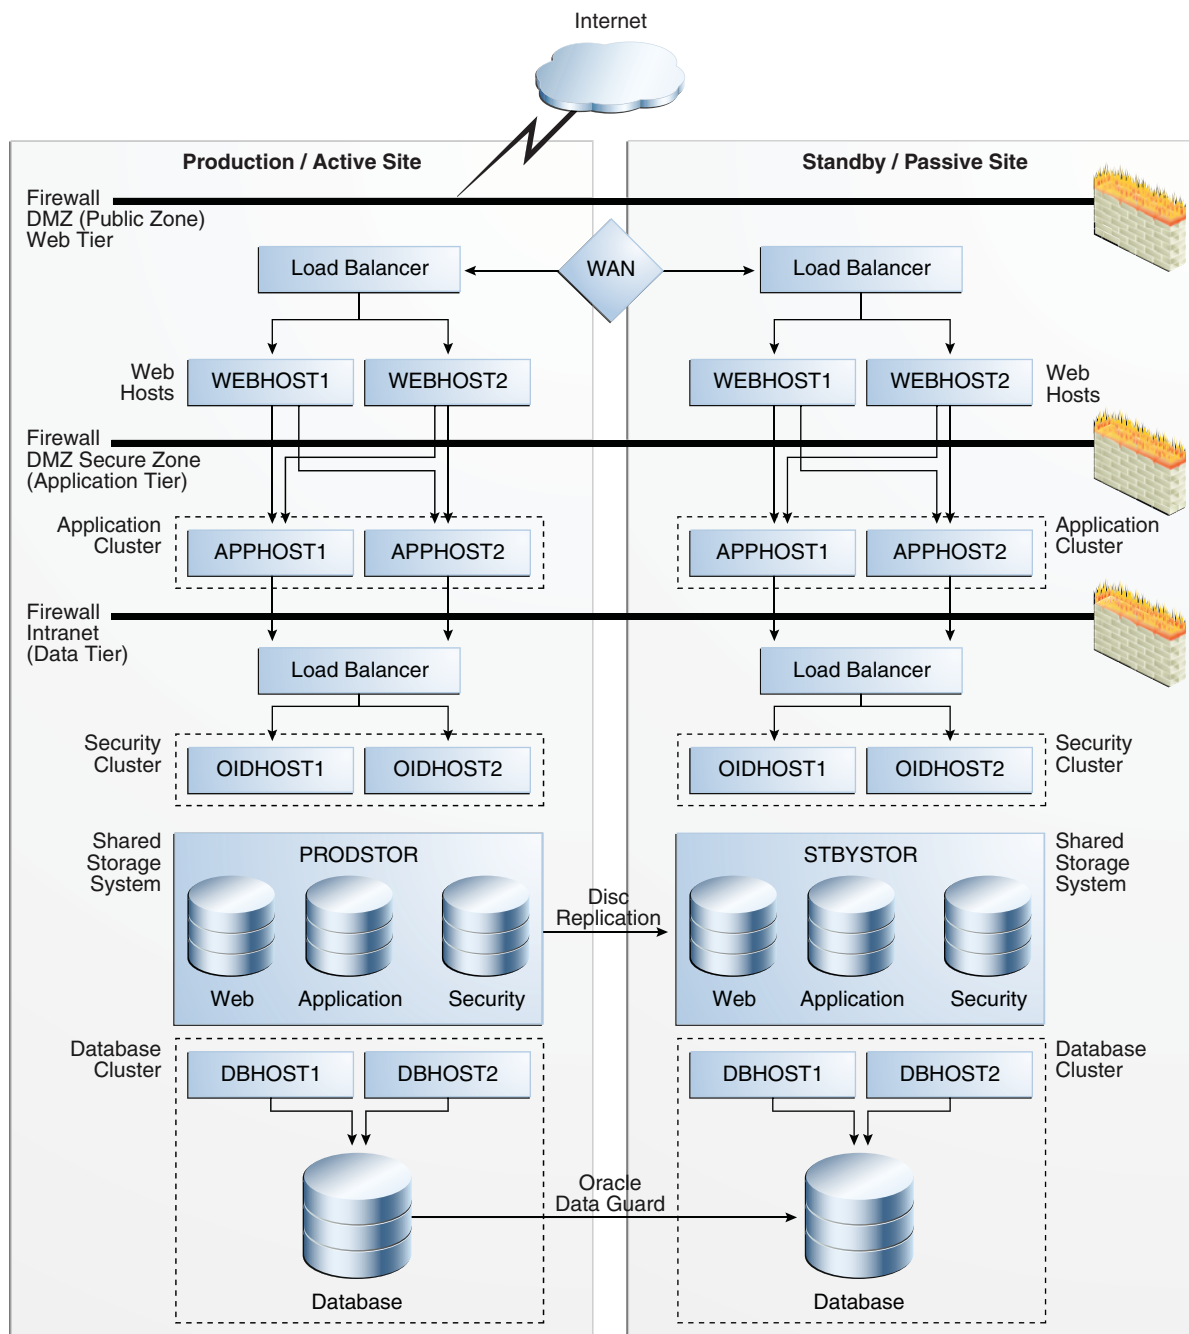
Internet

Production / Active Site

Standby / Passive Site

Firewall
DMZ (Public Zone)
Web Tier

Load Balancer

WAN

Load Balancer

Web
Hosts

WEBHOST1

WEBHOST2

WEBHOST1

WEBHOST2

Web
Hosts

Firewall
DMZ Secure Zone
(Application Tier)

Application
Cluster

APPHOST1

APPHOST2

APPHOST1

APPHOST2

Application
Cluster

Firewall
Intranet
(Data Tier)

Load Balancer

Load Balancer

Security
Cluster

OIDHOST1

OIDHOST2

OIDHOST1

OIDHOST2

Security
Cluster

Shared
Storage
System

PRODSTOR

Web

Application

Security

Disc
Replication

STBYSTOR

Web

Application

Security

Shared
Storage
System

Database
Cluster

DBHOST1

DBHOST2

DBHOST1

DBHOST2

Database
Cluster

Oracle
Data Guard

Database

Database